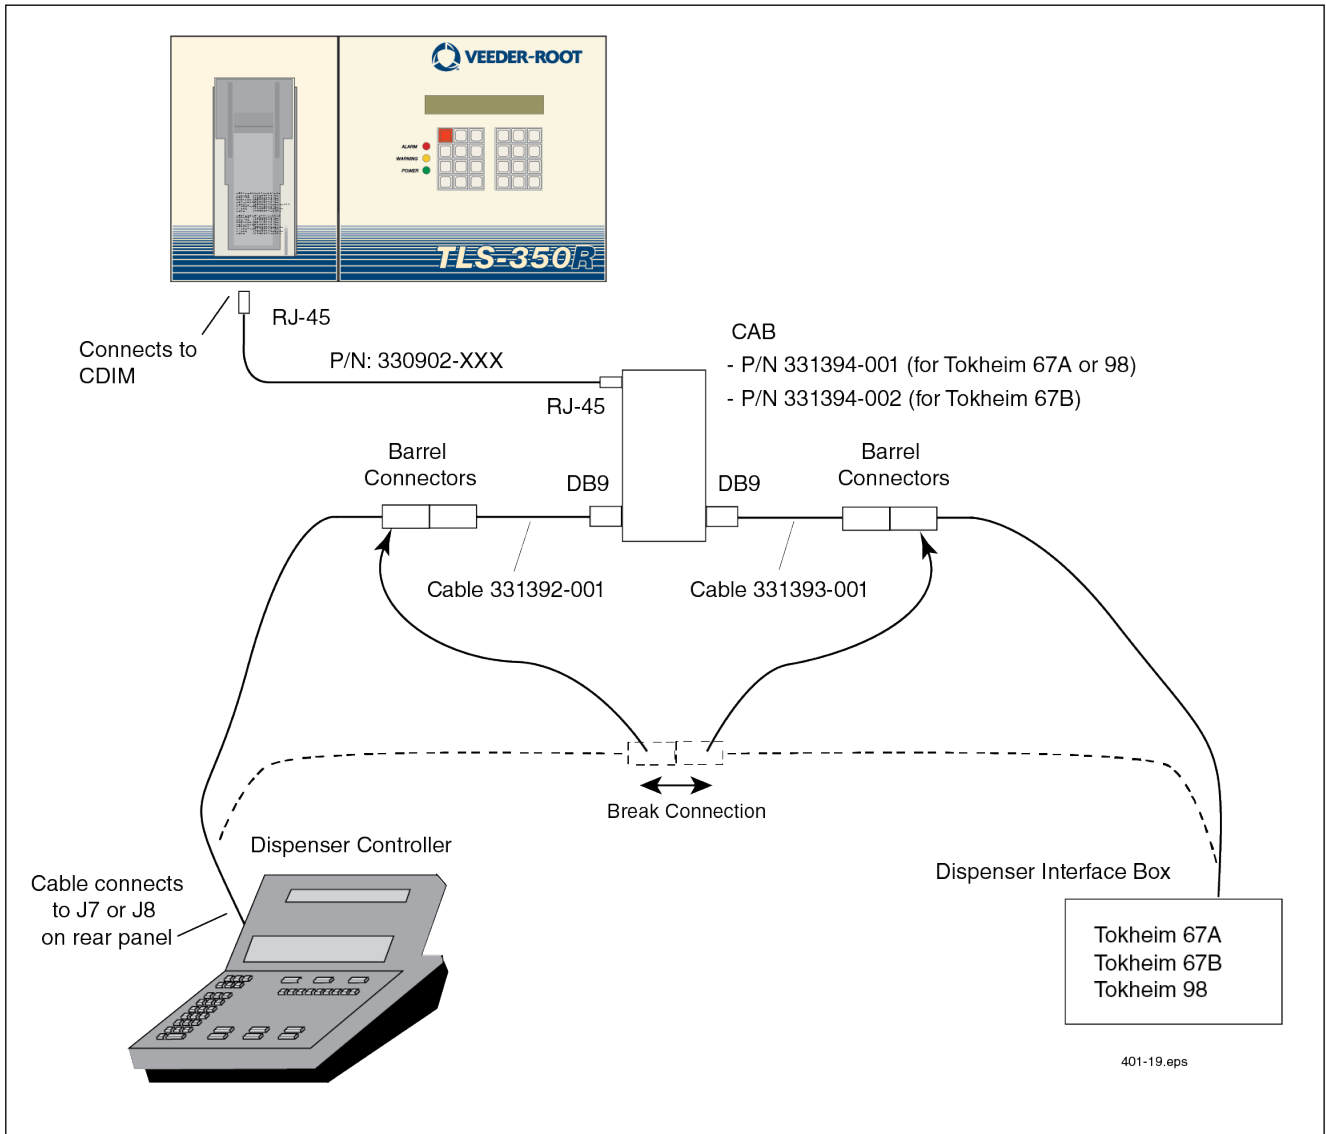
VEEDER-ROOT

ALARM
WARNING
POWER

TLS-350R

Connects to CDIM

RJ-45

P/N: 330902-XXX

CAB
- P/N 331394-001 (for Tokheim 67A or 98)
- P/N 331394-002 (for Tokheim 67B)

RJ-45

Barrel Connectors

DB9

DB9

Barrel Connectors

Cable 331392-001

Cable 331393-001

Break Connection

Dispenser Controller

Cable connects to J7 or J8 on rear panel

Dispenser Interface Box

Tokheim 67A
Tokheim 67B
Tokheim 98

401-19.eps